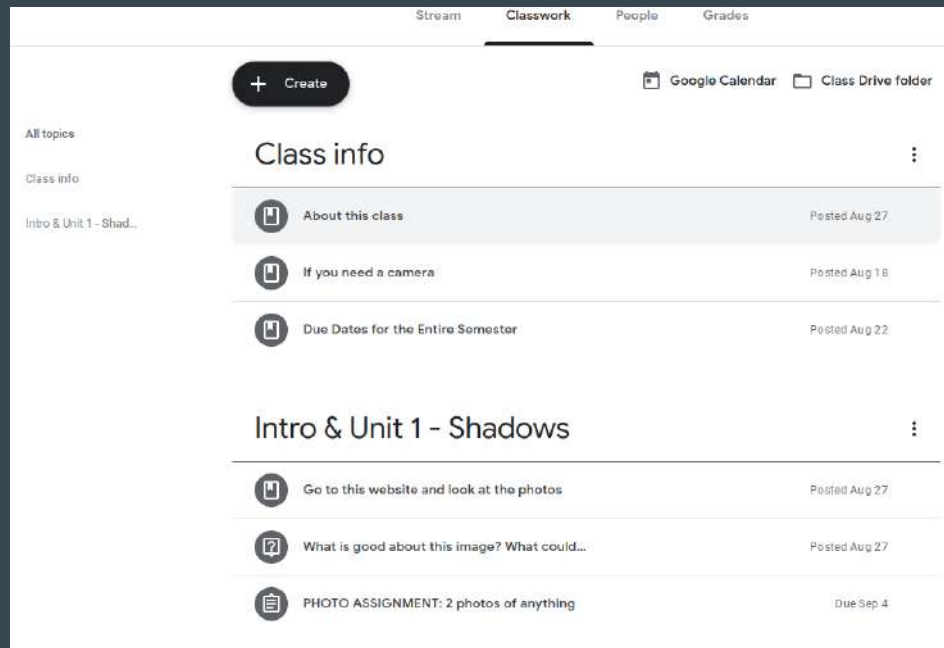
Stream Classwork People Grades

+ Create

Google Calendar Class Drive folder

All topics

Class info

Intro & Unit 1 - Shad...

Class info

About this class Posted Aug 27

If you need a camera Posted Aug 18

Due Dates for the Entire Semester Posted Aug 22

Intro & Unit 1 - Shadows

Go to this website and look at the photos Posted Aug 27

What is good about this image? What could... Posted Aug 27

PHOTO ASSIGNMENT: 2 photos of anything Due Sep 4